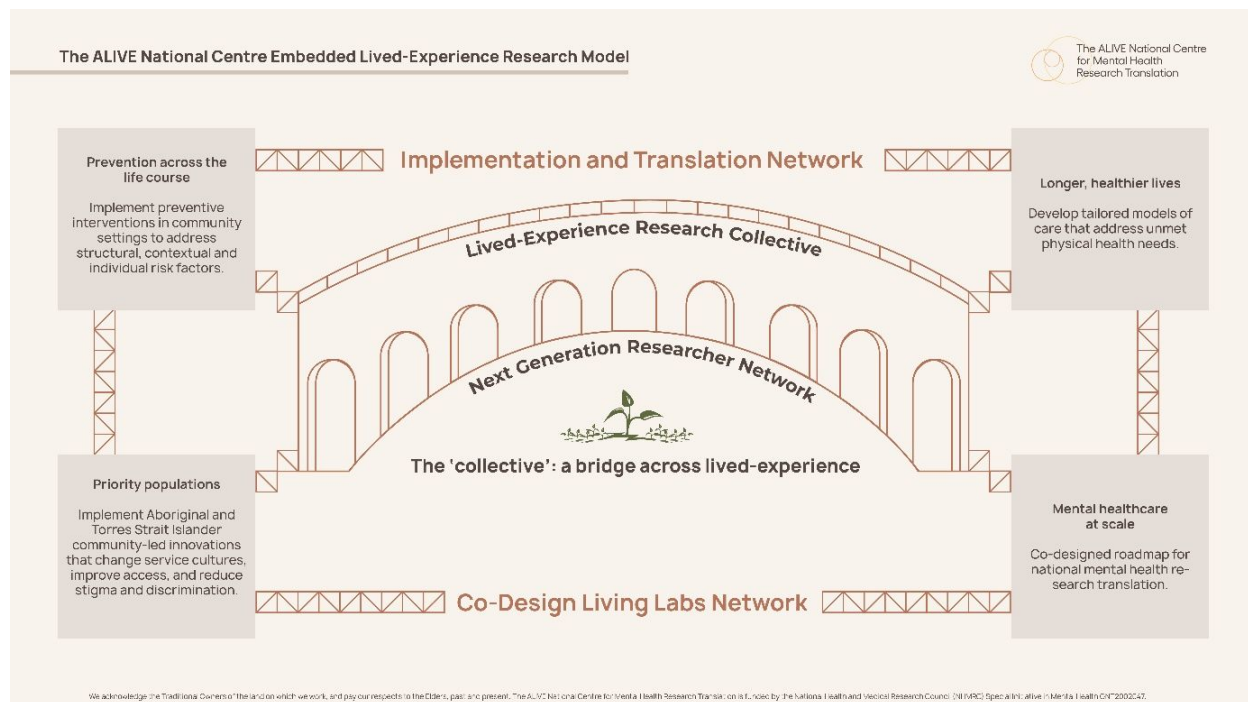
The ALIVE National Centre Embedded Lived-Experience Research Model

The ALIVE National Centre for Mental Health Research Translation

Prevention across the life course

Implement preventive interventions in community settings to address structural, contextual and individual risk factors.

Implementation and Translation Network

Longer, healthier lives

Develop tailored models of care that address unmet physical health needs.

Lived-Experience Research Collective

Next Generation Researcher Network

The 'collective': a bridge across lived-experience

Priority populations

Implement Aboriginal and Torres Strait Islander community-led innovations that change service cultures, improve access, and reduce stigma and discrimination.

Mental healthcare at scale

Co-designed roadmap for national mental health research translation.

Co-Design Living Labs Network

We acknowledge the Traditional Owners of the land on which we work, and pay our respects to the Elders, past and present. The ALIVE National Centre for Mental Health Research Translation is funded by the National Health and Medical Research Council (NHMRC) Special Initiative in Mental Health GNT2002047.